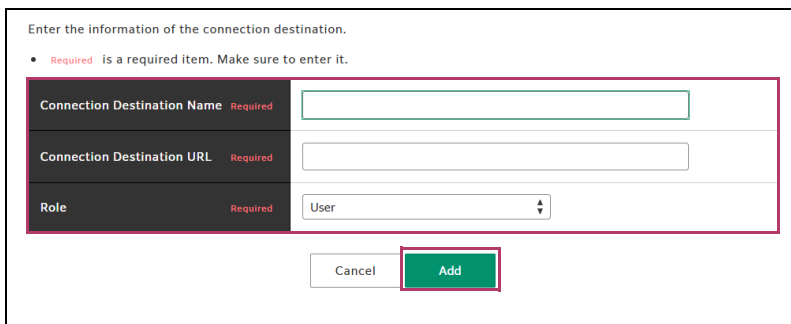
Enter the information of the connection destination.

• Required is a required item. Make sure to enter it.

| | |
|---|---|
| Connection Destination Name Required | |
| Connection Destination URL Required | |
| Role Required | User |

Cancel Add